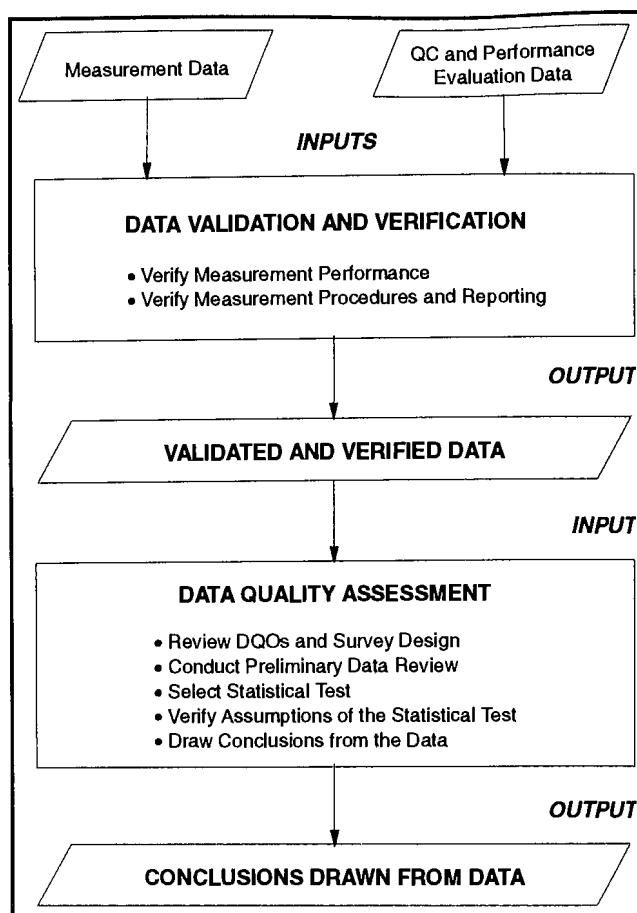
Measurement Data

QC and Performance Evaluation Data

INPUTS

DATA VALIDATION AND VERIFICATION

• Verify Measurement Performance
• Verify Measurement Procedures and Reporting

OUTPUT

VALIDATED AND VERIFIED DATA

INPUT

DATA QUALITY ASSESSMENT

• Review DQOs and Survey Design
• Conduct Preliminary Data Review
• Select Statistical Test
• Verify Assumptions of the Statistical Test
• Draw Conclusions from the Data

OUTPUT

CONCLUSIONS DRAWN FROM DATA